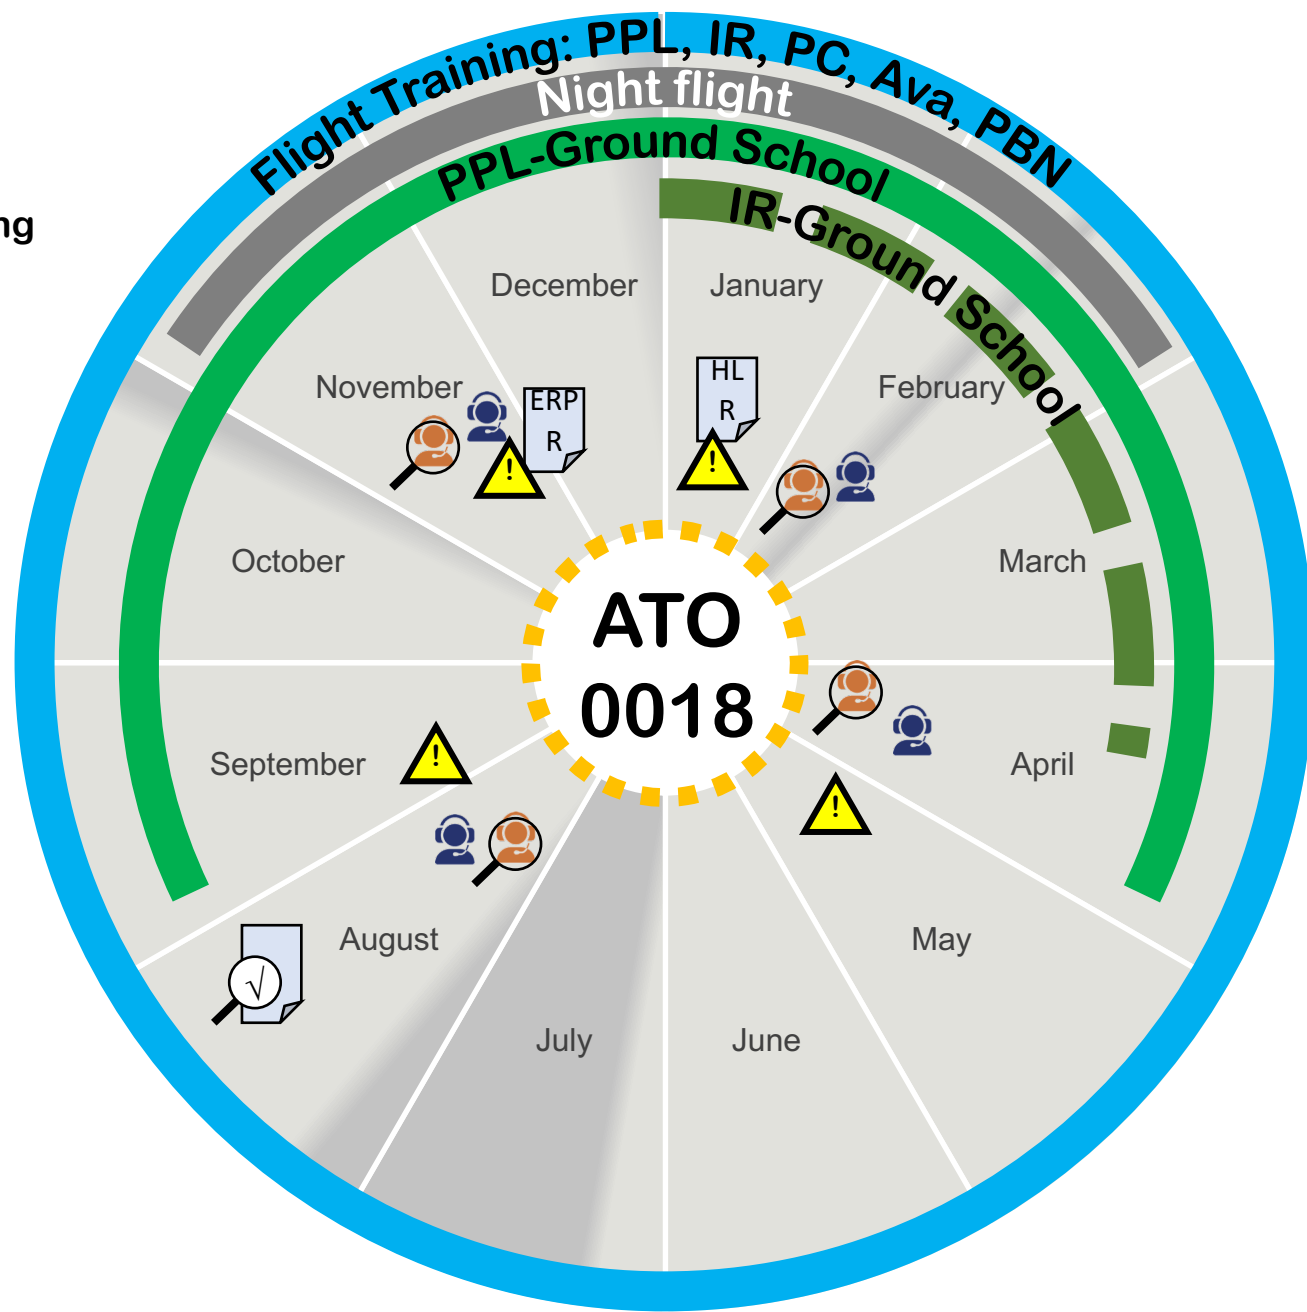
ng

Flight Training: PPL, IR, PC, Ava, PBN

Night flight

PPL-Ground School

IR-Ground School

December

January

November

ERP R

HL R

February

October

March

ATO 0018

April

September

August

May

July

June